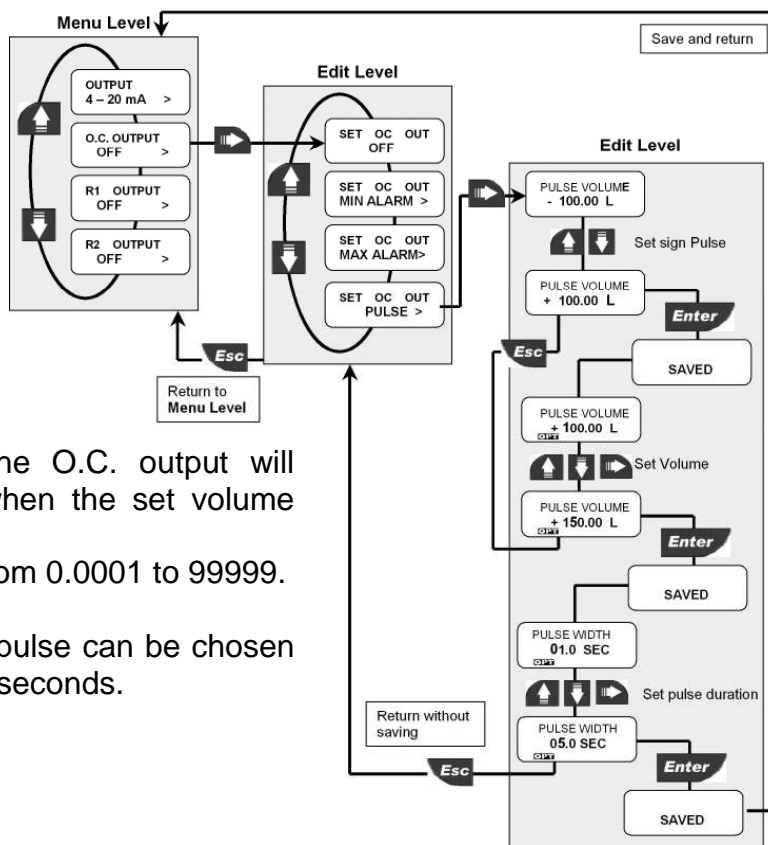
Menu Level

Save and return

OUTPUT
4 – 20 mA >

O.C. OUTPUT
OFF >

R1 OUTPUT
OFF >

R2 OUTPUT
OFF >

Edit Level

SET OC OUT
OFF

SET OC OUT
MIN ALARM >

SET OC OUT
MAX ALARM>

SET OC OUT
PULSE >

Esc

Return to
Menu Level

Edit Level

PULSE VOLUME
- 100.00 L

Set sign Pulse

PULSE VOLUME
+ 100.00 L

Enter

Esc

SAVED

PULSE VOLUME
+ 100.00 L

Set Volume

PULSE VOLUME
+ 150.00 L

Enter

SAVED

PULSE WIDTH
01.0 SEC

Set pulse duration

Return without saving

PULSE WIDTH
05.0 SEC

Esc

Enter

SAVED

ne O.C. output will
when the set volume

om 0.0001 to 99999.

pulse can be chosen
seconds.